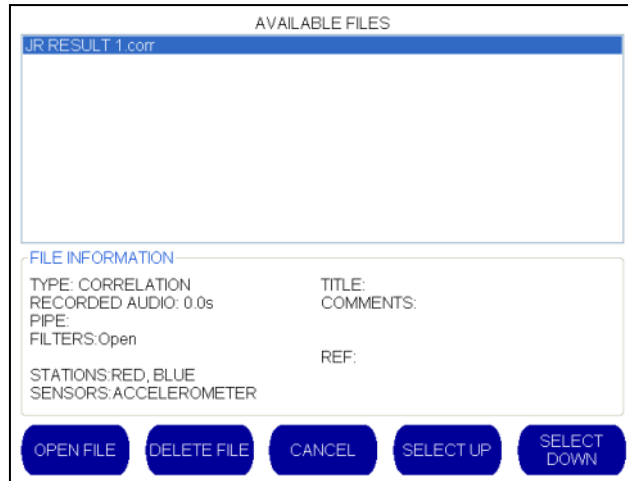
AVAILABLE FILES

JR RESULT 1.corr

FILE INFORMATION

TYPE: CORRELATION
RECORDED AUDIO: 0.0s
PIPE:
FILTERS:Open

STATIONS:RED, BLUE
SENSORS:ACCELEROMETER

TITLE:
COMMENTS:

REF:

OPEN FILE | DELETE FILE | CANCEL | SELECT UP | SELECT DOWN